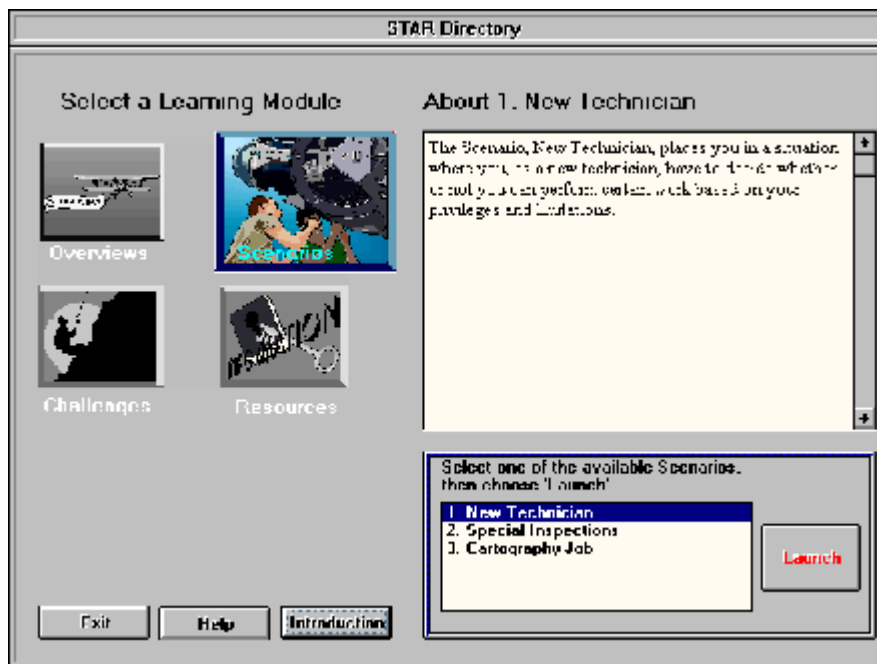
STAR Directory

Select a Learning Module

Overviews

Scenarios

Challenges

Resources

About 1. New Technician

The Scenario, New Technician, places you in a situation where you, as a new technician, have to decide whether or not you can perform certain work based on your privileges and limitations.

Select one of the available Scenarios, then choose 'Launch'

1. New Technician
2. Special Inspections
3. Cartography Job

Launch

Exit

Help

Introduction